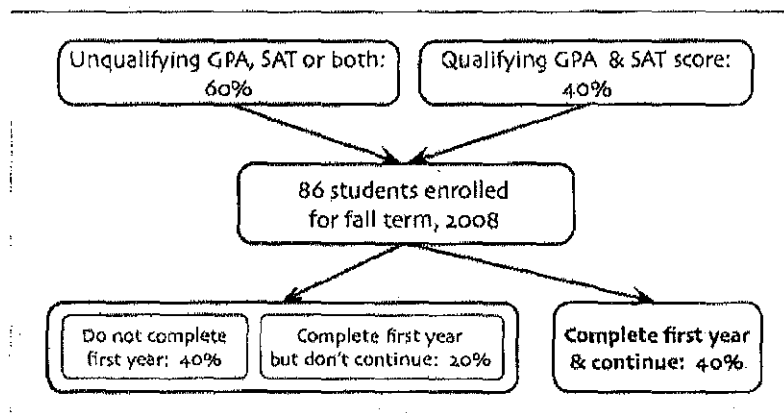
Unqualifying GPA, SAT or both: 60%

Qualifying GPA & SAT score: 40%

86 students enrolled for fall term, 2008

Do not complete first year: 40%

Complete first year but don't continue: 20%

Complete first year & continue: 40%